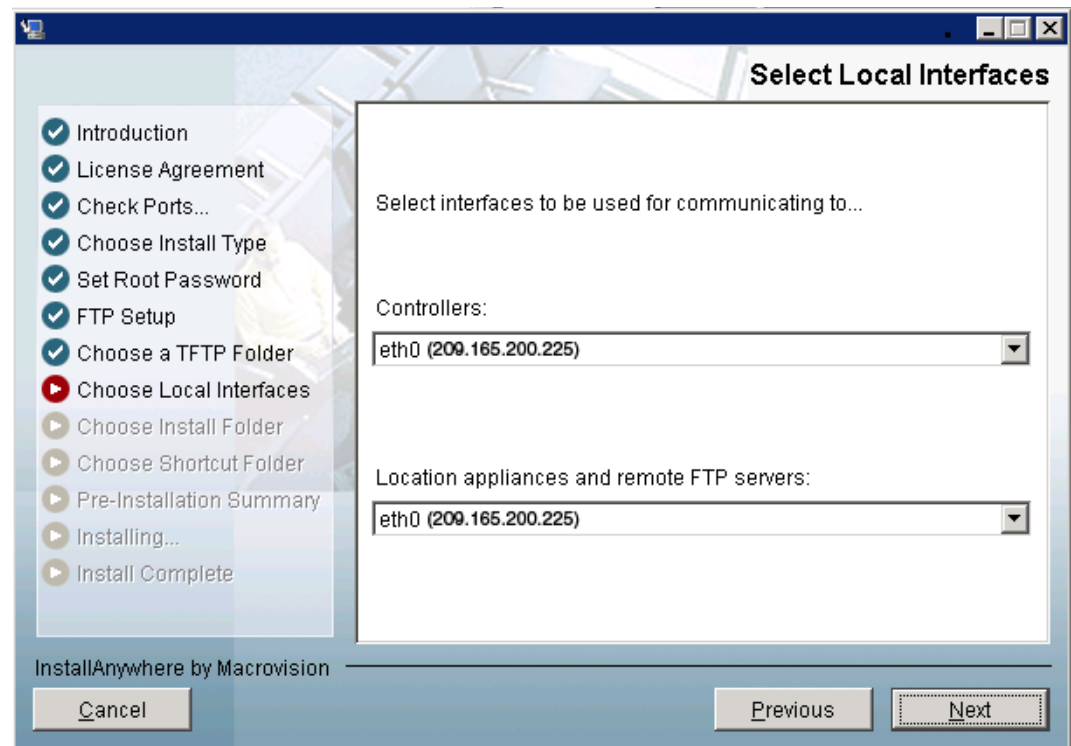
Select Local Interfaces

Introduction
License Agreement
Check Ports...
Choose Install Type
Set Root Password
FTP Setup
Choose a TFTP Folder
Choose Local Interfaces
Choose Install Folder
Choose Shortcut Folder
Pre-Installation Summary
Installing...
Install Complete

Select interfaces to be used for communicating to...

Controllers:
eth0 (209.165.200.225)

Location appliances and remote FTP servers:
eth0 (209.165.200.225)

InstallAnywhere by Macrovision

Cancel
Previous
Next